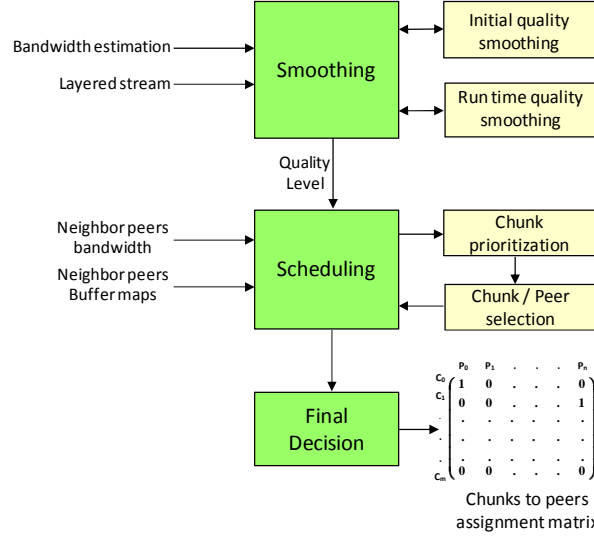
Bandwidth estimation

Layered stream

Smoothing

Initial quality smoothing

Run time quality smoothing

Quality Level

Neighbor peers bandwidth

Neighbor peers Buffer maps

Scheduling

Chunk prioritization

Chunk / Peer selection

Final Decision

| | $P_0$ | $P_1$ | . | . | . | $P_n$ |
|---|---|---|---|---|---|---|
| $C_0$ | 1 | 0 | . | . | . | 0 |
| $C_1$ | 0 | 0 | . | . | . | 1 |
| . | . | . | . | . | . | . |
| . | . | . | . | . | . | . |
| . | . | . | . | . | . | . |
| $C_m$ | 0 | 0 | . | . | . | 0 |

Chunks to peers assignment matrix